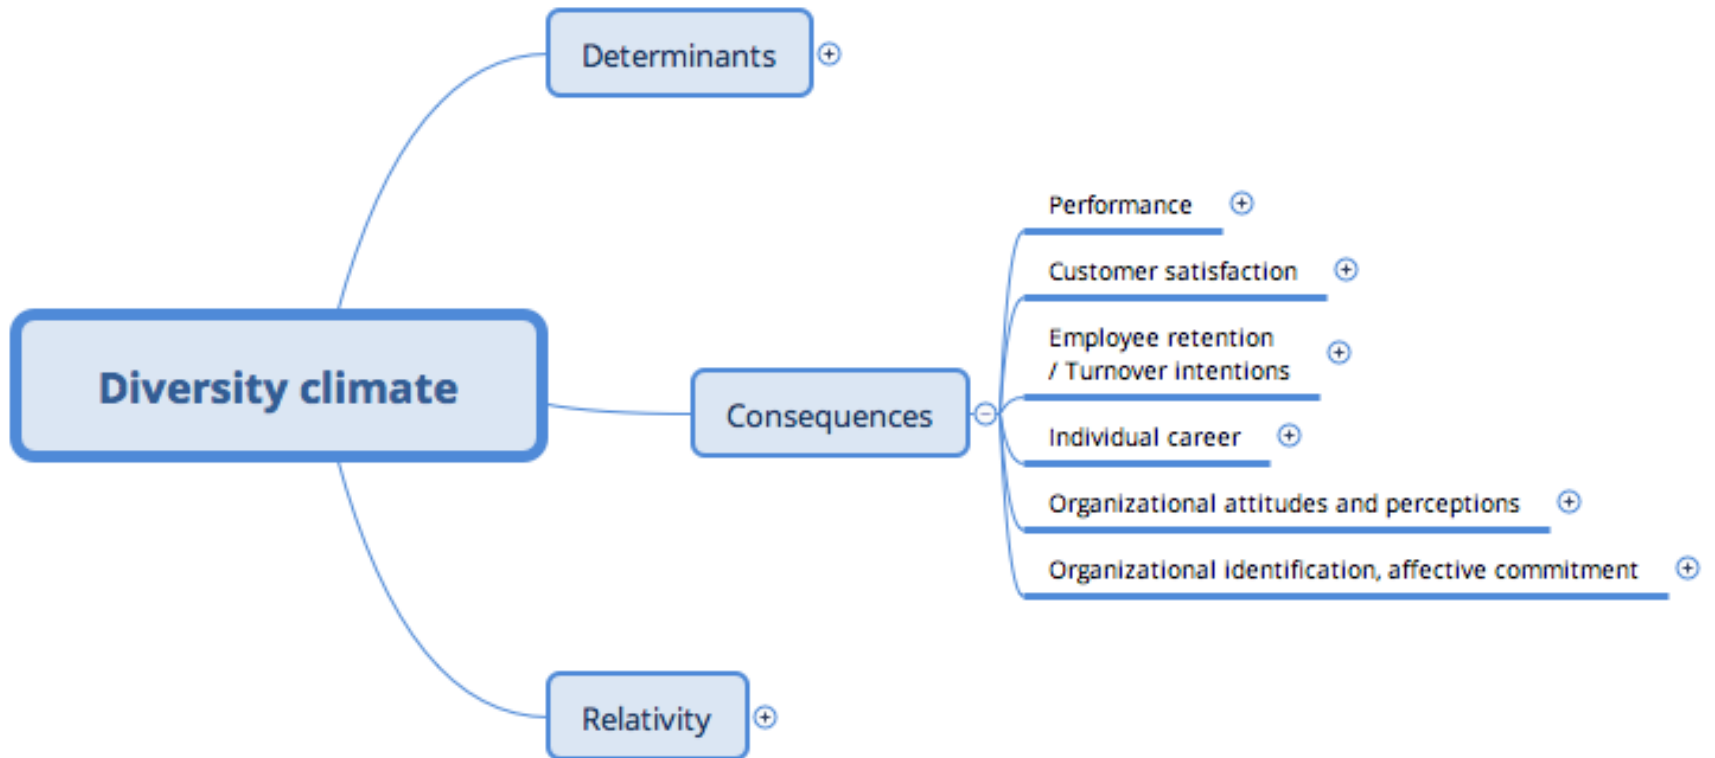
Determinants

Diversity climate

Consequences

Performance

Customer satisfaction

Employee retention / Turnover intentions

Individual career

Organizational attitudes and perceptions

Organizational identification, affective commitment

Relativity